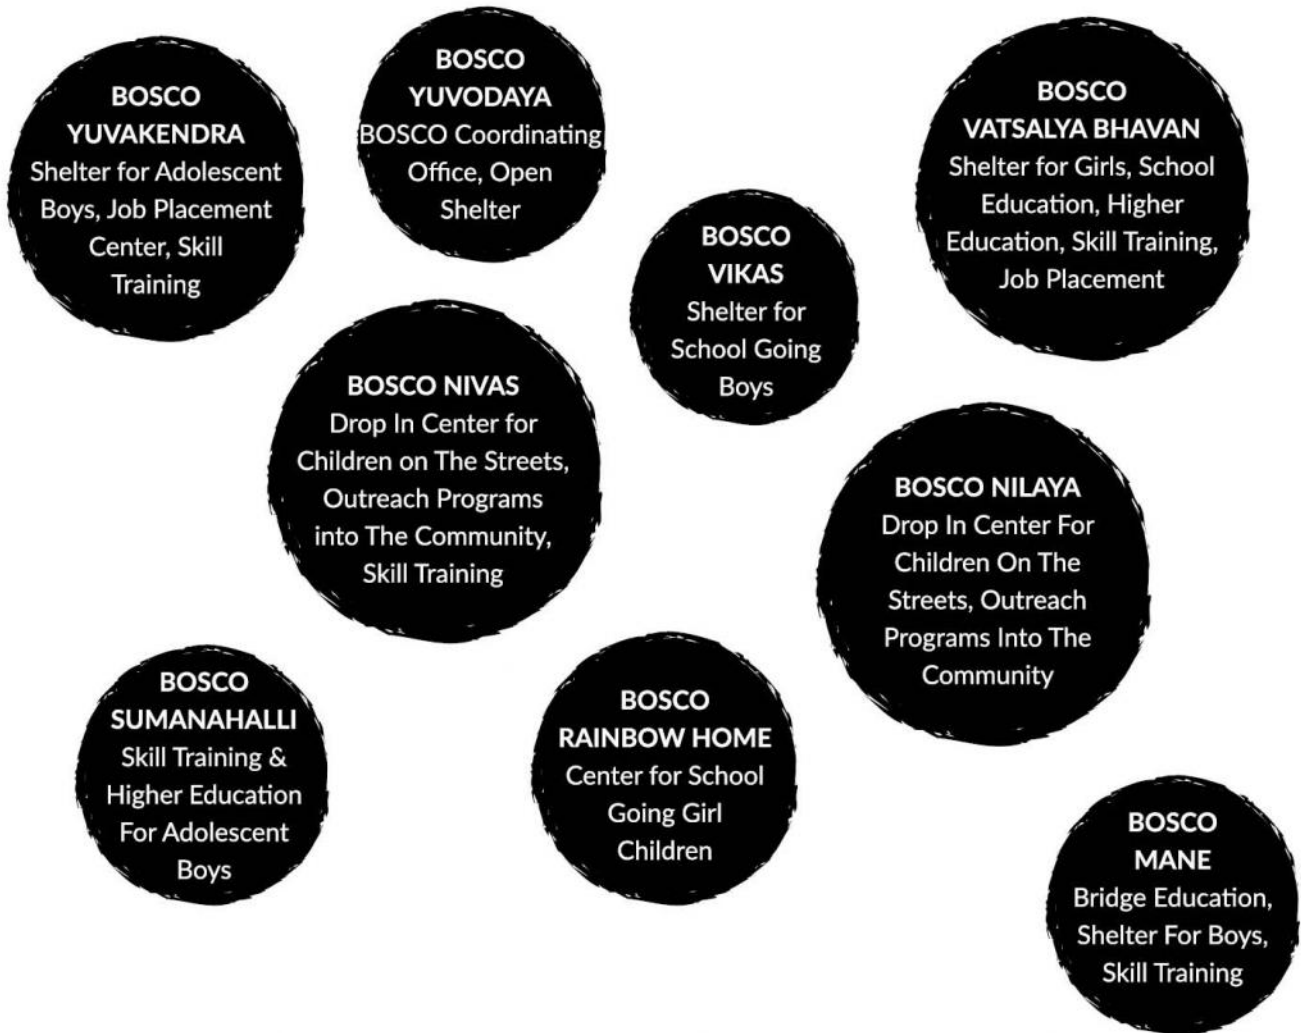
BOSCO YUVAKENDRA
Shelter for Adolescent Boys, Job Placement Center, Skill Training

BOSCO YUVODAYA
BOSCO Coordinating Office, Open Shelter

BOSCO VATSALYA BHAVAN
Shelter for Girls, School Education, Higher Education, Skill Training, Job Placement

BOSCO VIKAS
Shelter for School Going Boys

BOSCO NIVAS
Drop In Center for Children on The Streets, Outreach Programs into The Community, Skill Training

BOSCO NILAYA
Drop In Center For Children On The Streets, Outreach Programs Into The Community

BOSCO SUMANAHALLI
Skill Training & Higher Education For Adolescent Boys

BOSCO RAINBOW HOME
Center for School Going Girl Children

BOSCO MANE
Bridge Education, Shelter For Boys, Skill Training